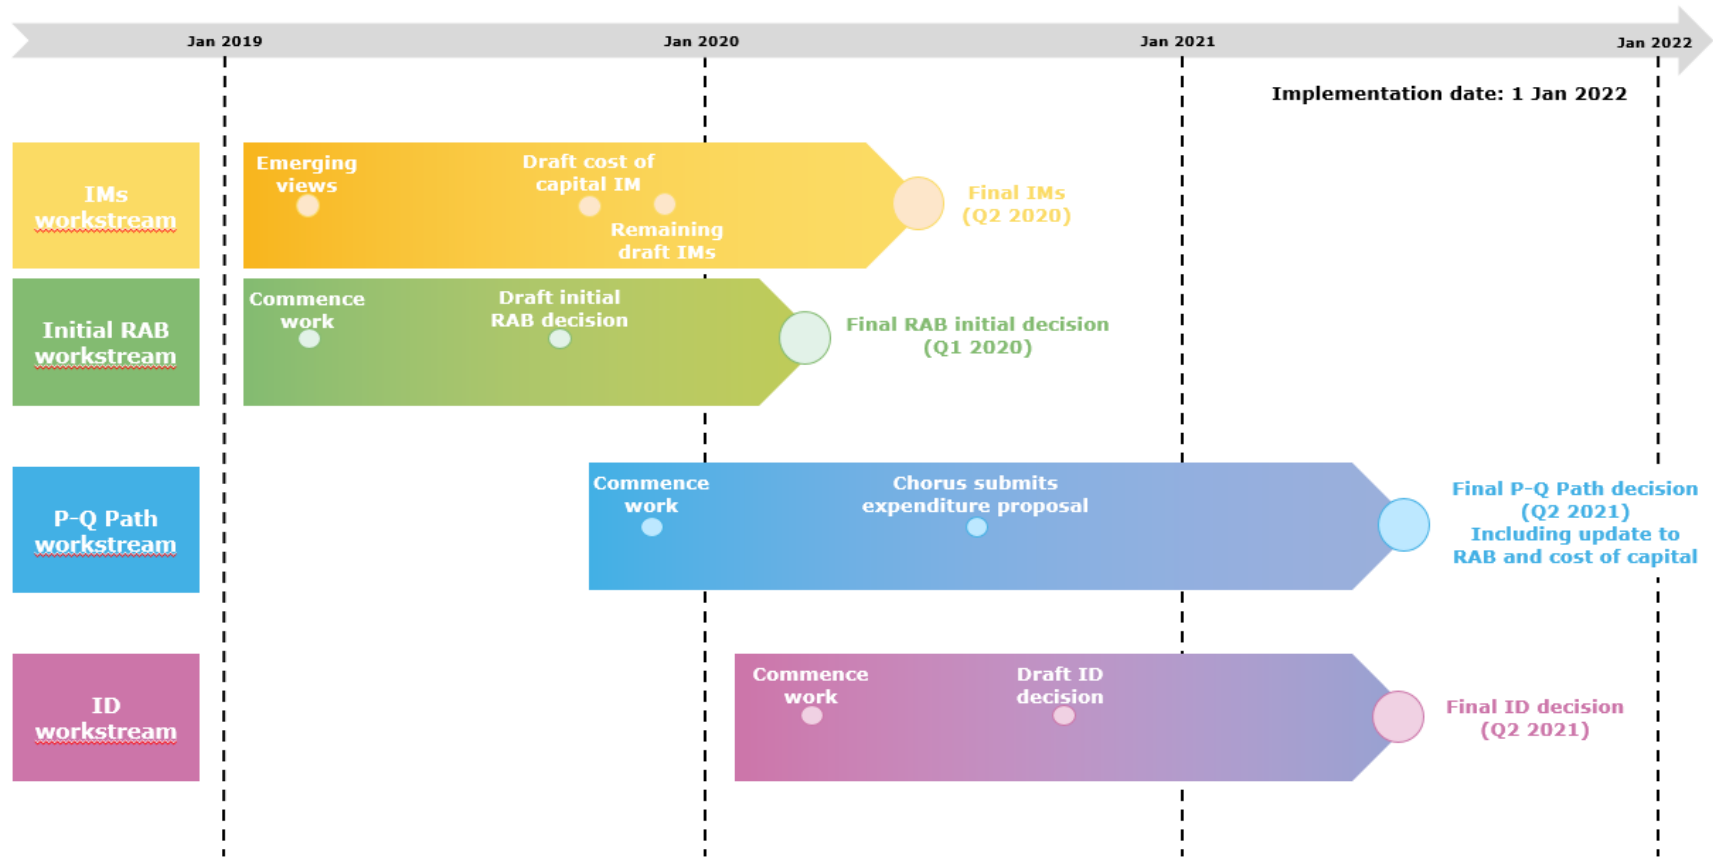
Jan 2019

Jan 2020

Jan 2021

Jan 2022

Implementation date: 1 Jan 2022

IMs workstream

Emerging views

Draft cost of capital IM

Remaining draft IMs

Final IMs (Q2 2020)

Initial RAB workstream

Commence work

Draft initial RAB decision

Final RAB initial decision (Q1 2020)

P-Q Path workstream

Commence work

Chorus submits expenditure proposal

Final P-Q Path decision (Q2 2021) Including update to RAB and cost of capital

ID workstream

Commence work

Draft ID decision

Final ID decision (Q2 2021)